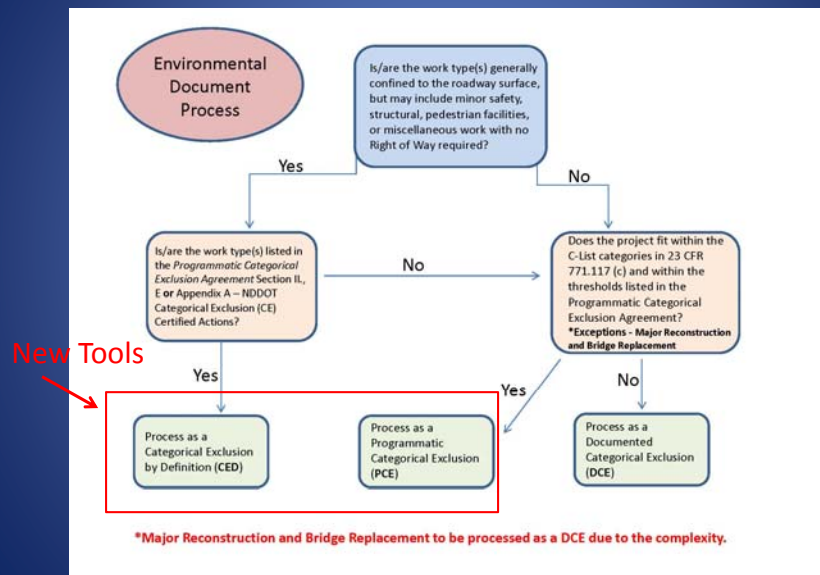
Environmental Document Process

Is/are the work type(s) generally confined to the roadway surface, but may include minor safety, structural, pedestrian facilities, or miscellaneous work with no Right of Way required?

Yes

No

Is/are the work type(s) listed in the *Programmatic Categorical Exclusion Agreement* Section II., E **or** Appendix A – NDDOT Categorical Exclusion (CE) Certified Actions?

No

Does the project fit within the C-List categories in 23 CFR 771.117 (c) and within the thresholds listed in the Programmatic Categorical Exclusion Agreement?
**\*Exceptions - Major Reconstruction and Bridge Replacement**

New Tools

Yes

Yes

No

Process as a Categorical Exclusion by Definition **(CED)**

Process as a Programmatic Categorical Exclusion **(PCE)**

Process as a Documented Categorical Exclusion **(DCE)**

\*Major Reconstruction and Bridge Replacement to be processed as a DCE due to the complexity.